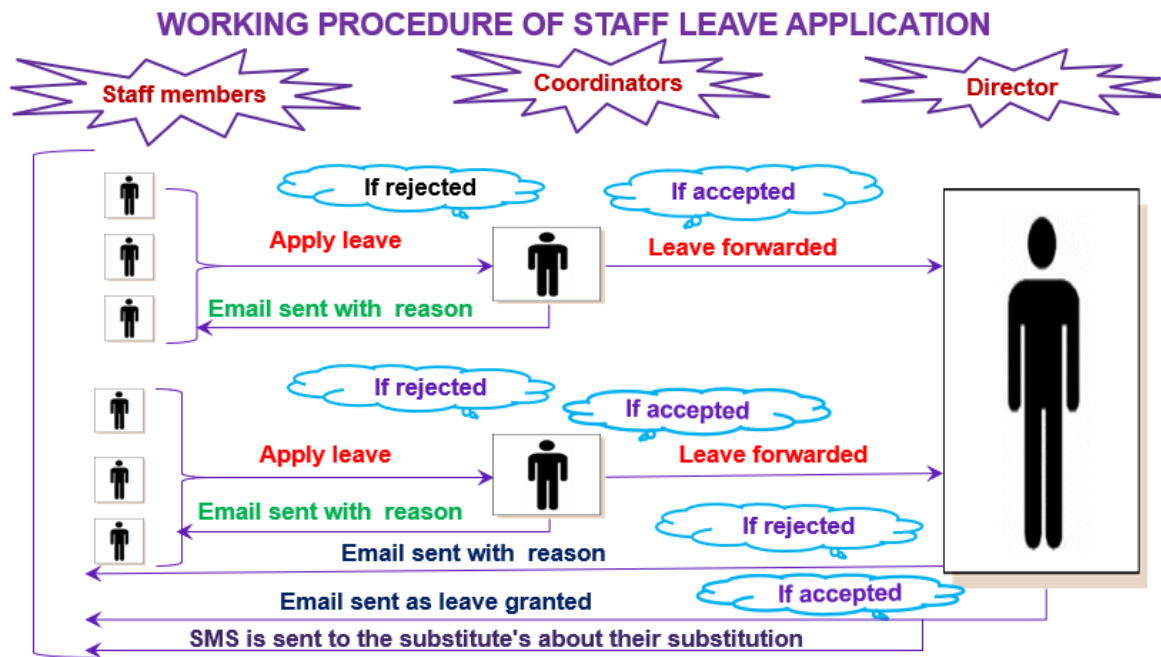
WORKING PROCEDURE OF STAFF LEAVE APPLICATION

Staff members

Coordinators

Director

If rejected

If accepted

Apply leave

Leave forwarded

Email sent with reason

If rejected

If accepted

Apply leave

Leave forwarded

Email sent with reason

If rejected

Email sent with reason

If accepted

Email sent as leave granted

SMS is sent to the substitute's about their substitution